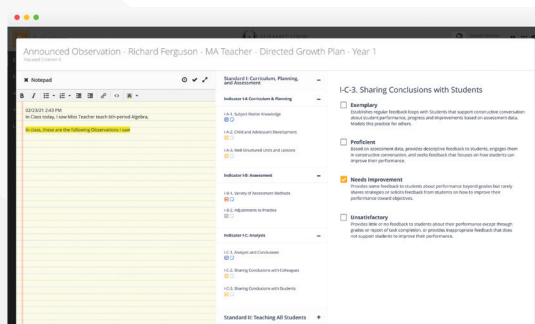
Announced Observation - Richard Ferguson - MA Teacher - Directed Growth Plan - Year 1

Notepad

02/23/21 2:43 PM
In Class today, I saw Miss Teacher teach 6th-period Algebra.

In class, these are the following Observations I saw

Standard I: Curriculum, Planning, and Assessment

Indicator I-A: Curriculum & Planning

I-A-1. Subject Matter Knowledge

I-A-2. Child and Adolescent Development

I-A-3. Well-Structured Units and Lessons

Indicator I-B: Assessment

I-B-1. Variety of Assessment Methods

I-B-2. Adjustments to Practice

Indicator I-C: Analysis

I-C-1. Analysis and Conclusions

I-C-2. Sharing Conclusions with Colleagues

I-C-3. Sharing Conclusions with Students

Standard II: Teaching All Students

I-C-3. Sharing Conclusions with Students

Exemplary
Establishes regular feedback loops with Students that support constructive conversation about student performance, progress and improvements based on assessment data. Models this practice for others.

Proficient
Based on assessment data, provides descriptive feedback to students, engages them in constructive conversation, and seeks feedback that focuses on how students can improve their performance.

Needs Improvement
Provides some feedback to students about performance beyond grades but rarely shares strategies or solicits feedback from students on how to improve their performance toward objectives.

Unsatisfactory
Provides little or no feedback to students about their performance except through grades or report of task completion, or provides inappropriate feedback that does not support students to improve their performance.